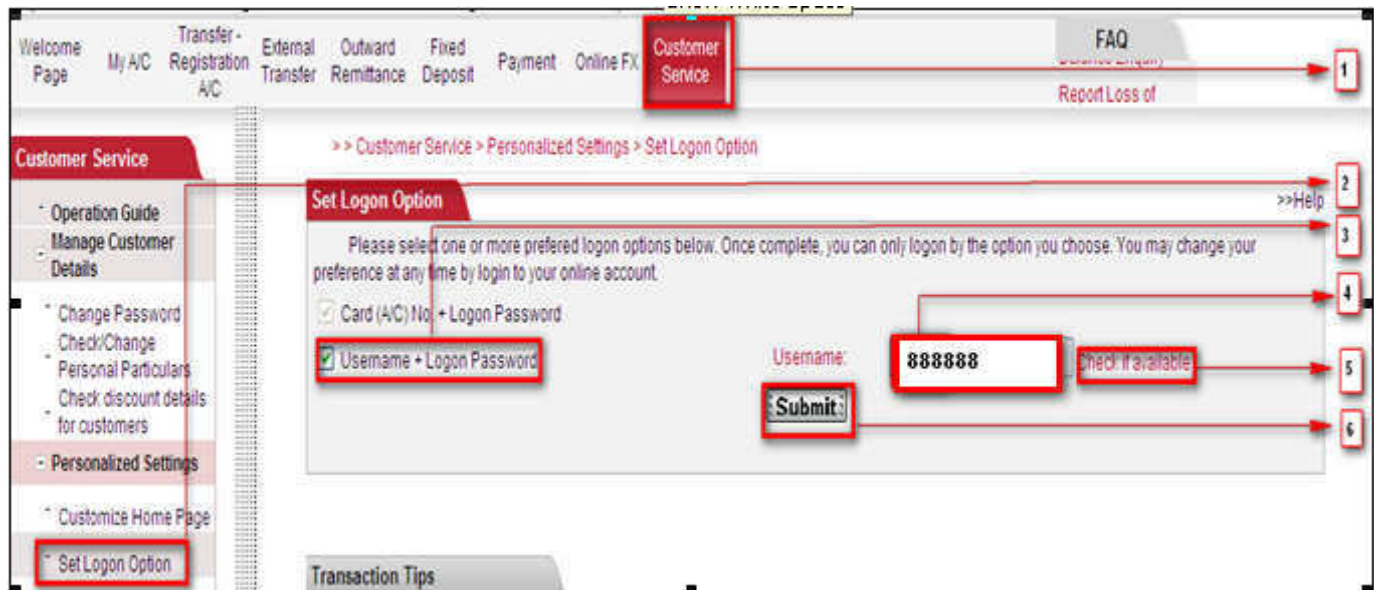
Welcome Page My A/C Transfer - Registration A/C External Transfer Outward Remittance Fixed Deposit Payment Online FX Customer Service FAQ

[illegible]

Report Loss of

1

Customer Service

> > Customer Service > Personalized Settings > Set Logon Option

2

Operation Guide

Manage Customer Details

Change Password

Check/Change Personal Particulars

Check discount details for customers

Personalized Settings

Customize Home Page

Set Logon Option

Set Logon Option

>>Help

3

Please select one or more prefered logon options below. Once complete, you can only logon by the option you choose. You may change your preference at any time by login to your online account.

Card (A/C) No. + Logon Password

4

Username + Logon Password

Username: 888888 Check if available

5

Submit

6

Transaction Tips